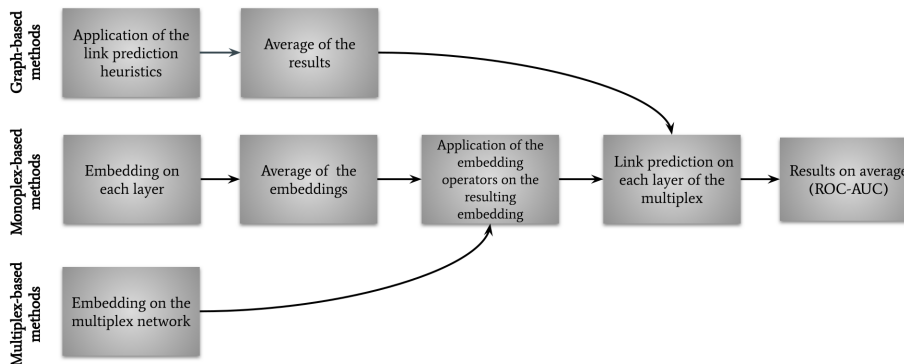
Graph-based methods

Application of the link prediction heuristics

Average of the results

Monoplex-based methods

Embedding on each layer

Average of the embeddings

Application of the embedding operators on the resulting embedding

Link prediction on each layer of the multiplex

Results on average (ROC-AUC)

Multiplex-based methods

Embedding on the multiplex network